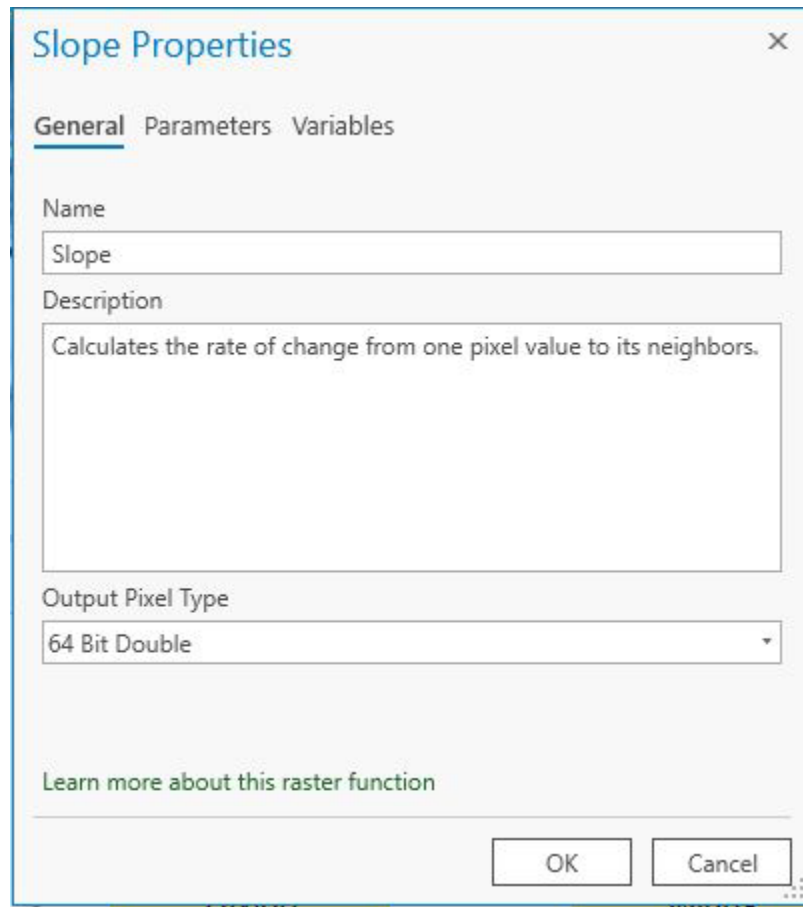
Slope Properties

×

General Parameters Variables

Name

Slope

Description

Calculates the rate of change from one pixel value to its neighbors.

Output Pixel Type

64 Bit Double

Learn more about this raster function

OK

Cancel